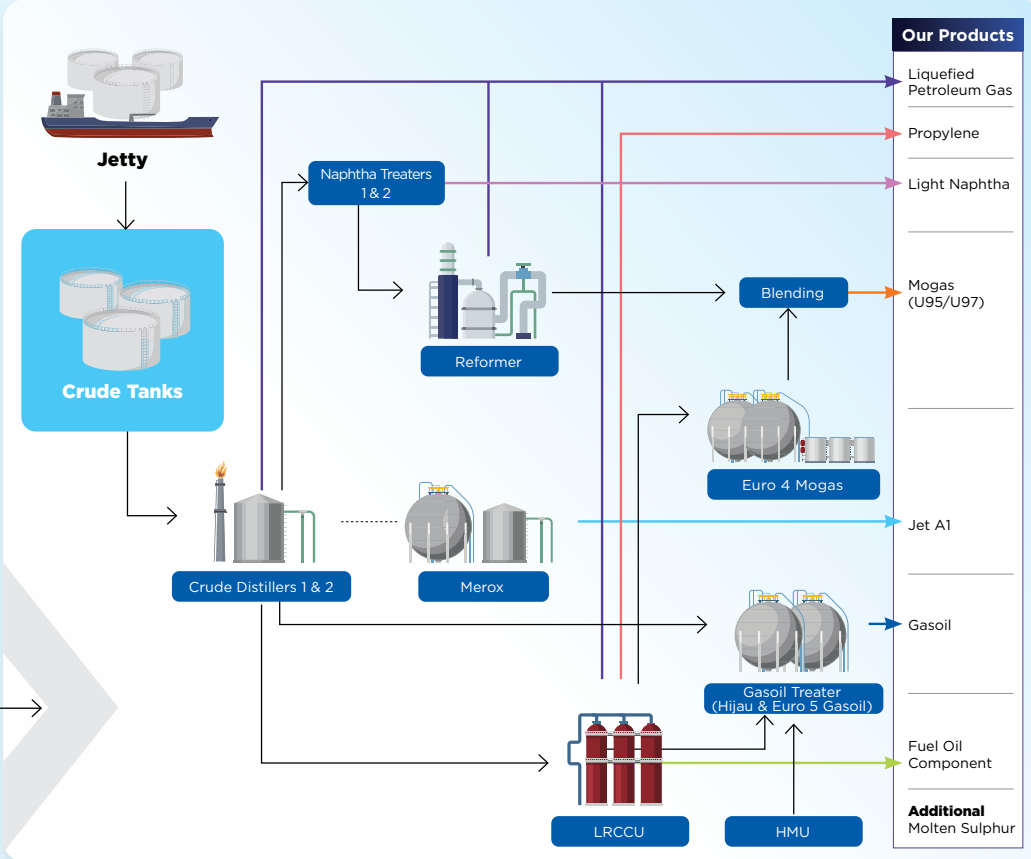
Jetty

Crude Tanks

Naphtha Treaters 1 & 2

Reformer

Blending

Euro 4 Mogas

Crude Distillers 1 & 2

Merox

Gasoil Treater (Hijau & Euro 5 Gasoil)

LRCCU

HMU

Our Products

Liquefied Petroleum Gas

Propylene

Light Naphtha

Mogas (U95/U97)

Jet A1

Gasoil

Fuel Oil Component

Additional
Molten Sulphur